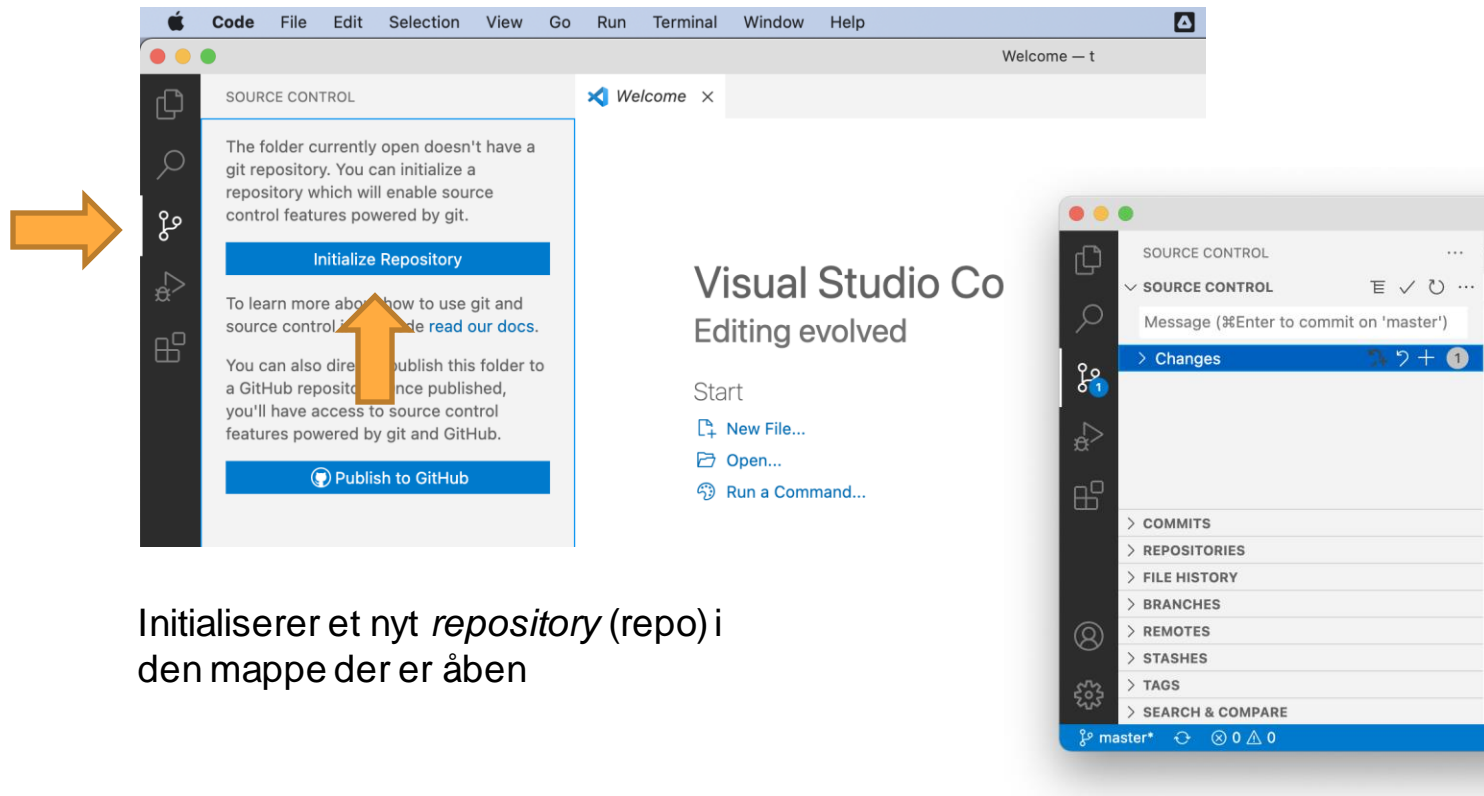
Code File Edit Selection View Go Run Terminal Window Help

Welcome — t

SOURCE CONTROL

The folder currently open doesn't have a git repository. You can initialize a repository which will enable source control features powered by git.

Initialize Repository

To learn more abo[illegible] how to use git and source control i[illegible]de read our docs.

You can also dire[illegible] publish this folder to a GitHub reposit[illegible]nce published, you'll have access to source control features powered by git and GitHub.

Publish to GitHub

Welcome ×

Visual Studio Co
Editing evolved

Start
New File...
Open...
Run a Command...

SOURCE CONTROL ···
SOURCE CONTROL
Message (⌘Enter to commit on 'master')
Changes 1
1
COMMITS
REPOSITORIES
FILE HISTORY
BRANCHES
REMOTES
STASHES
TAGS
SEARCH & COMPARE
master* ⊗ 0 ⚠ 0

Initialiserer et nyt *repository* (repo) i den mappe der er åben